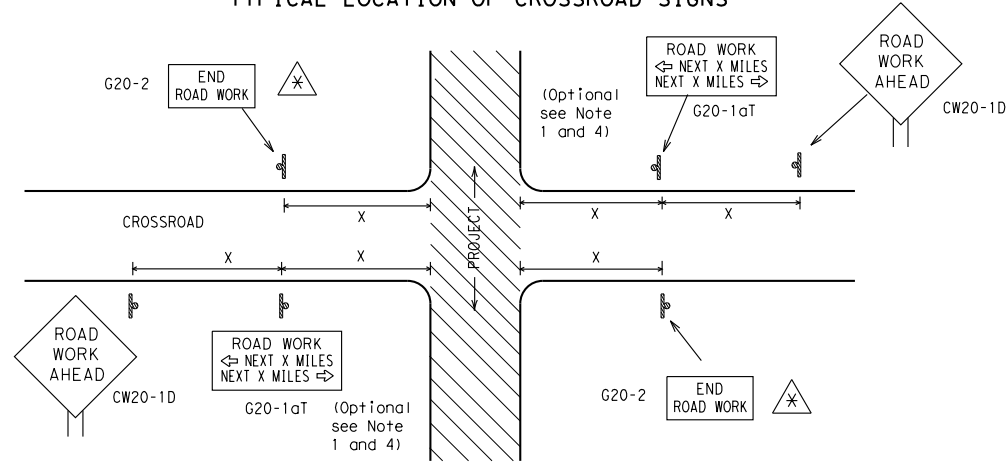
TYPICAL LOCATION OF CROSSROAD SIGNS

G20-2

END
ROAD WORK

(Optional see Note 1 and 4)

ROAD WORK
⇦ NEXT X MILES
NEXT X MILES ⇨

G20-1aT

ROAD WORK AHEAD

CW20-1D

X

X

X

CROSSROAD

PROJECT

X

X

X

ROAD WORK AHEAD

CW20-1D

ROAD WORK
⇦ NEXT X MILES
NEXT X MILES ⇨

G20-1aT

(Optional see Note 1 and 4)

G20-2

END
ROAD WORK